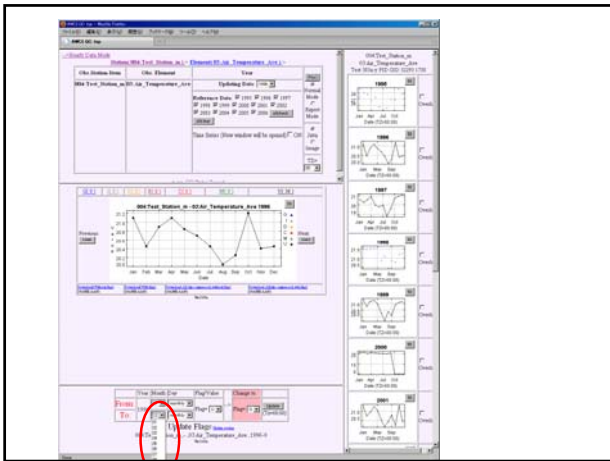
Obs Station Item | Obs Element | Year

004:Test_Station_m | 03:Air_Temperature_Ave | Updating Data

Reference Data 1995 1996 1997 1998 1999 2000 2001 2002 2003 2004 2005 2006

Time Series (New window will be opened)

004:Test_Station_m :03:Air_Temperature_Ave 1996

Previous

Next

1995

1996

1997

1998

1999

2000

2001

Year Month Day | Flag Value | Change to

From

To

Flag

Update

Update Flags

004:Test_Station_m :03:Air_Temperature_Ave 1996-9